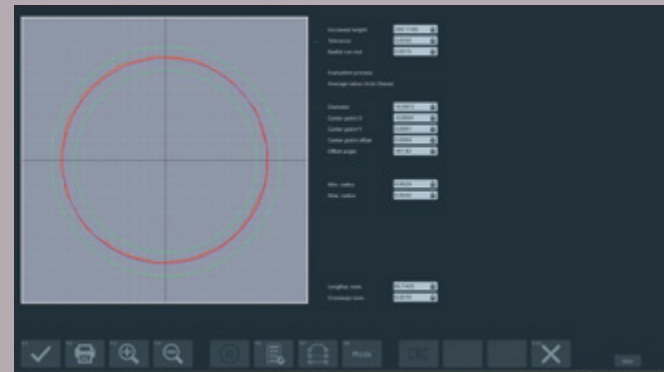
Increment length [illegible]
Tolerance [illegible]
Radial run-out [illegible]

Evaluation process
Average value circle (Gauss)

Diameter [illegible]
Center point X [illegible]
Center point Y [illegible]
Center point offset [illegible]
Offset angle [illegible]

Min. radius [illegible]
Max. radius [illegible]

Lengthw. runo. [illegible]
Crossway runo. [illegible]

Pitch

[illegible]